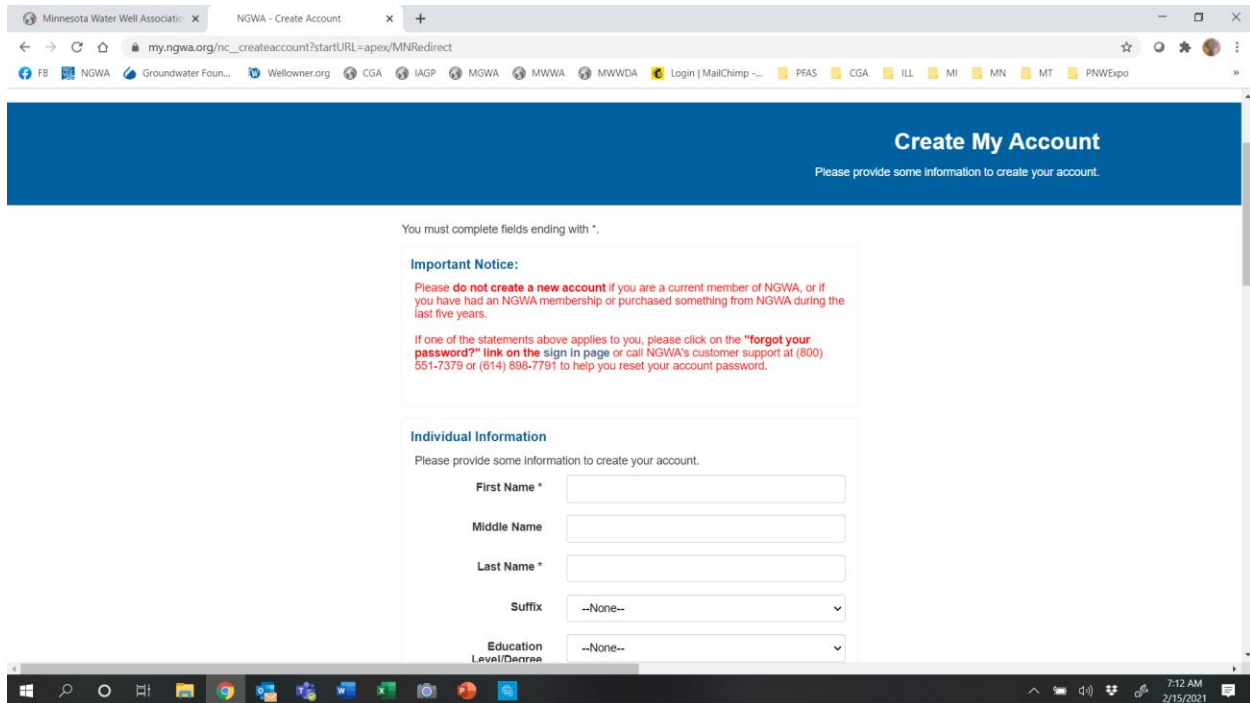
Minnesota Water Well Associatio ×
NGWA - Create Account ×
+
my.ngwa.org/nc__createaccount?startURL=apex/MNRedirect
FB NGWA Groundwater Foun... Wellowner.org CGA IAGP MGWA MWWA MWWDA Login | MailChimp -... PFAS CGA ILL MI MN MT PNWExpo

Create My Account
Please provide some information to create your account.

You must complete fields ending with *.

Important Notice:
Please do not create a new account if you are a current member of NGWA, or if you have had an NGWA membership or purchased something from NGWA during the last five years.

If one of the statements above applies to you, please click on the "forgot your password?" link on the sign in page or call NGWA's customer support at (800) 551-7379 or (614) 898-7791 to help you reset your account password.

Individual Information
Please provide some information to create your account.
First Name *
Middle Name
Last Name *
Suffix --None--
Education Level/Degree --None--

7:12 AM
2/15/2021